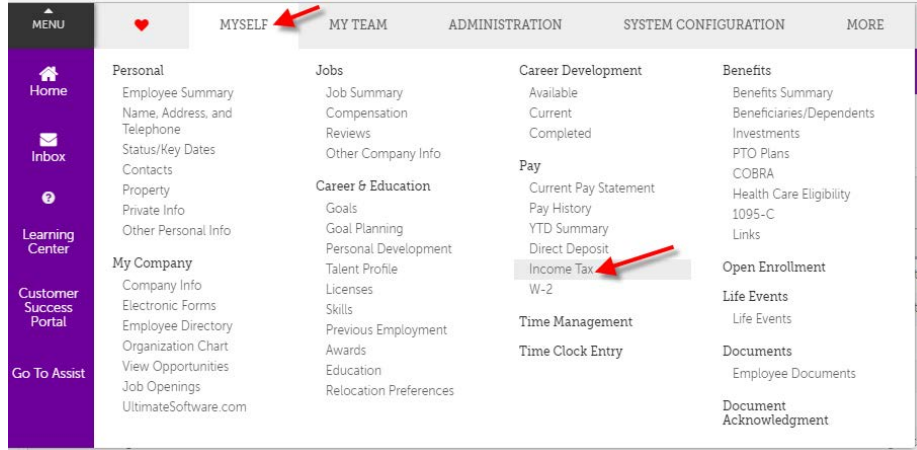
MENU

MYSELF MY TEAM ADMINISTRATION SYSTEM CONFIGURATION MORE

Home

Inbox

Learning Center

Customer Success Portal

Go To Assist

Personal
Employee Summary
Name, Address, and Telephone
Status/Key Dates
Contacts
Property
Private Info
Other Personal Info

My Company
Company Info
Electronic Forms
Employee Directory
Organization Chart
View Opportunities
Job Openings
UltimateSoftware.com

Jobs
Job Summary
Compensation
Reviews
Other Company Info

Career & Education
Goals
Goal Planning
Personal Development
Talent Profile
Licenses
Skills
Previous Employment
Awards
Education
Relocation Preferences

Career Development
Available
Current
Completed

Pay
Current Pay Statement
Pay History
YTD Summary
Direct Deposit
Income Tax
W-2

Time Management

Time Clock Entry

Benefits
Benefits Summary
Beneficiaries/Dependents
Investments
PTO Plans
COBRA
Health Care Eligibility
1095-C
Links

Open Enrollment

Life Events
Life Events

Documents
Employee Documents

Document Acknowledgment